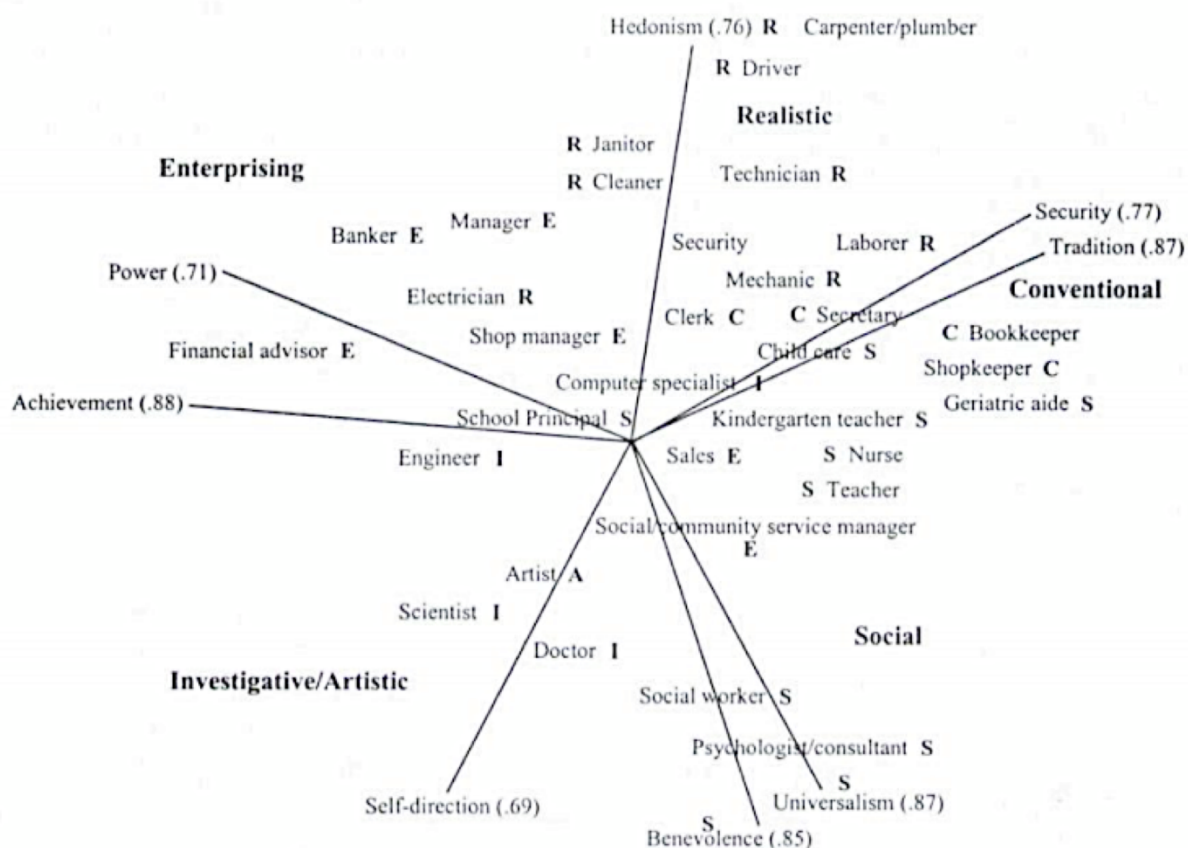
Hedonism (.76) R Carpenter/plumber

R Driver

Realistic

R Janitor

Enterprising

R Cleaner

Technician R

Manager E

Banker E

Security (.77)

Security

Laborer R

Tradition (.87)

Power (.71)

Mechanic R

Conventional

Electrician R

Clerk C

C Secretary

C Bookkeeper

Shop manager E

Financial advisor E

Child care S

Shopkeeper C

Computer specialist I

Achievement (.88)

School Principal S

Kindergarten teacher S

Geriatric aide S

Engineer I

Sales E

S Nurse

S Teacher

Social/community service manager

E

Artist A

Scientist I

Social

Doctor I

Investigative/Artistic

Social worker S

Psychologist/consultant S

S

Self-direction (.69)

Universalism (.87)

S

Benevolence (.85)